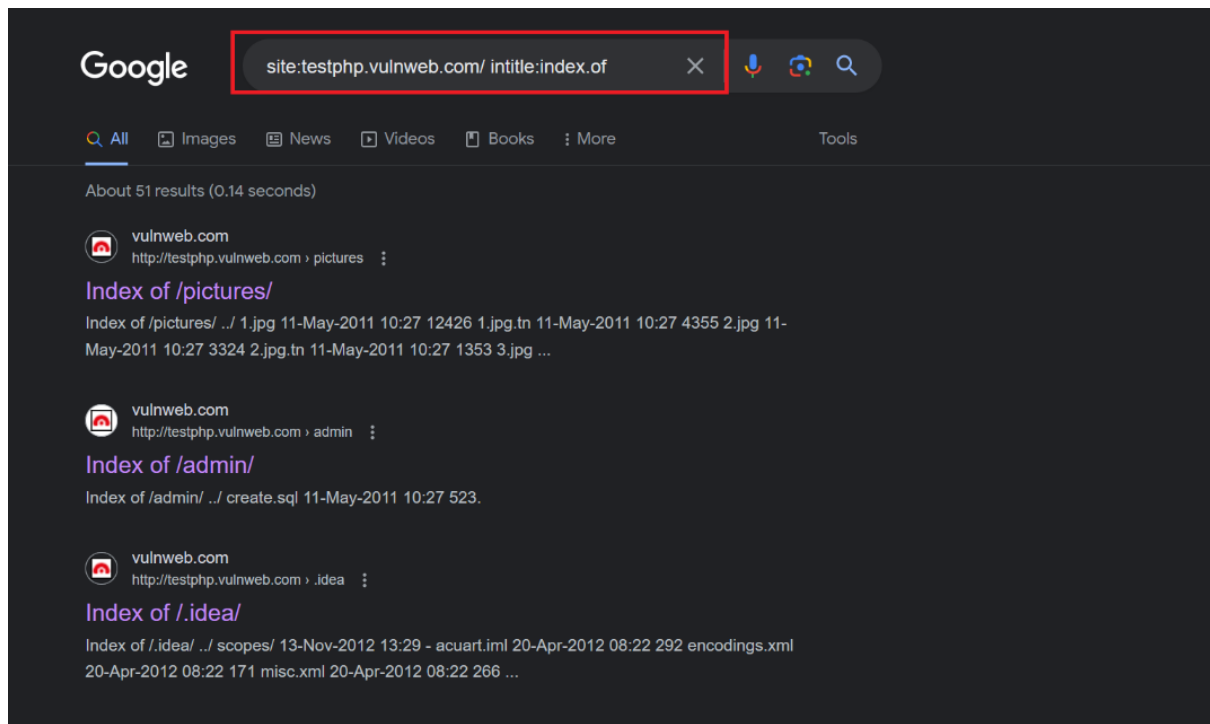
Google

site:testphp.vulnweb.com/ intitle:index.of

All Images News Videos Books More Tools

About 51 results (0.14 seconds)

vulnweb.com
http://testphp.vulnweb.com › pictures

Index of /pictures/

Index of /pictures/ ../ 1.jpg 11-May-2011 10:27 12426 1.jpg.tn 11-May-2011 10:27 4355 2.jpg 11-May-2011 10:27 3324 2.jpg.tn 11-May-2011 10:27 1353 3.jpg ...

vulnweb.com
http://testphp.vulnweb.com › admin

Index of /admin/

Index of /admin/ ../ create.sql 11-May-2011 10:27 523.

vulnweb.com
http://testphp.vulnweb.com › .idea

Index of /.idea/

Index of /.idea/ ../ scopes/ 13-Nov-2012 13:29 - acuart.iml 20-Apr-2012 08:22 292 encodings.xml 20-Apr-2012 08:22 171 misc.xml 20-Apr-2012 08:22 266 ...